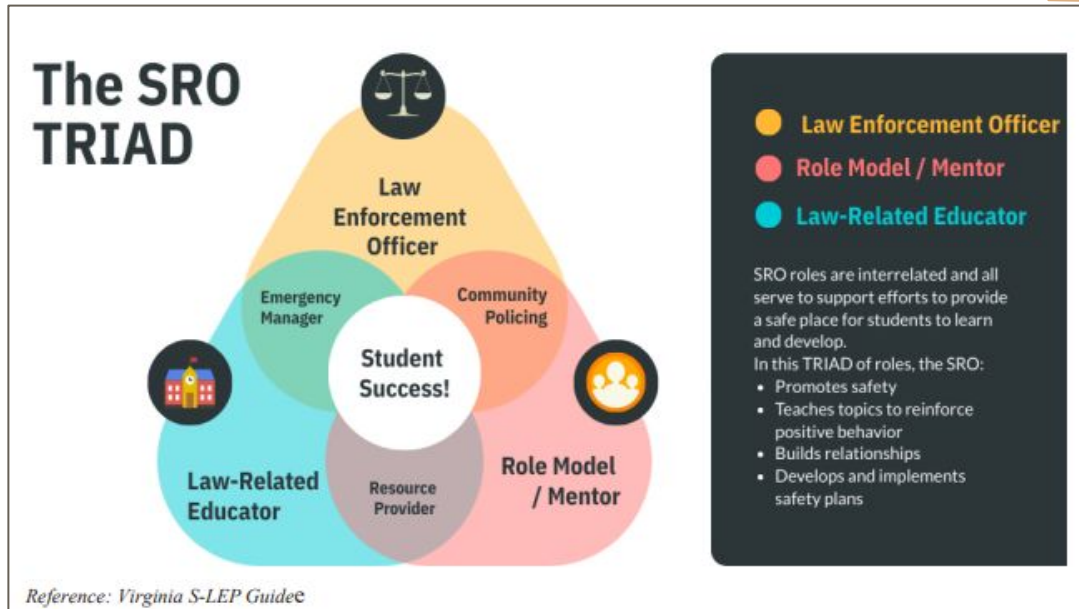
The SRO TRIAD

Law Enforcement Officer

Emergency Manager

Community Policing

Student Success!

Law-Related Educator

Resource Provider

Role Model / Mentor

Law Enforcement Officer

Role Model / Mentor

Law-Related Educator

SRO roles are interrelated and all serve to support efforts to provide a safe place for students to learn and develop.
In this TRIAD of roles, the SRO:
• Promotes safety
• Teaches topics to reinforce positive behavior
• Builds relationships
• Develops and implements safety plans

Reference: Virginia S-LEP Guidee